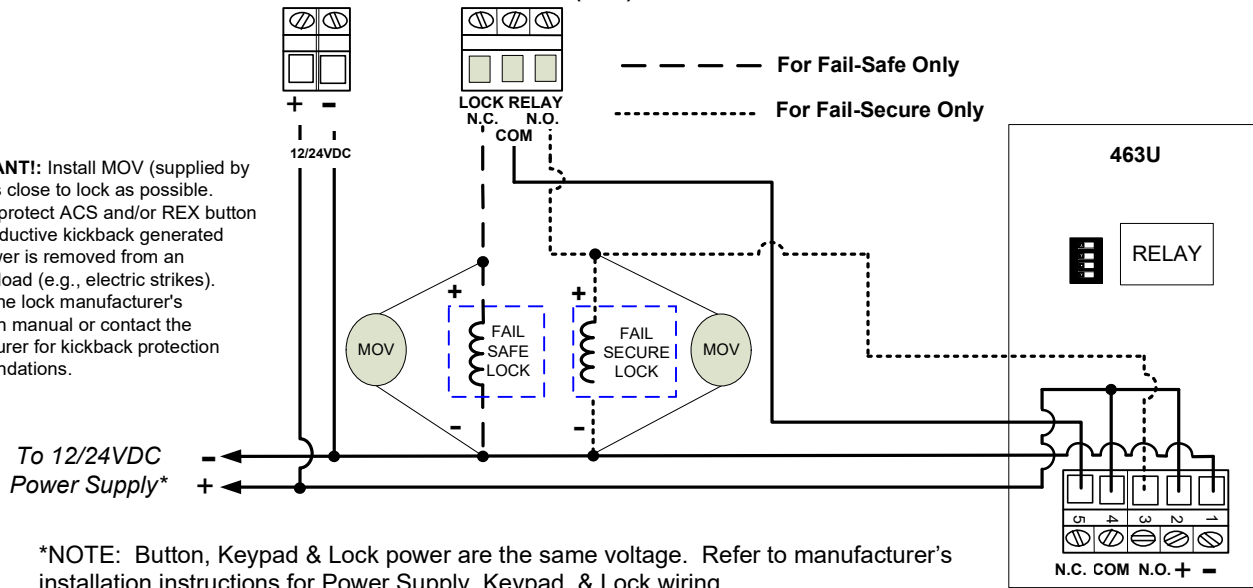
For Fail-Safe Only

For Fail-Secure Only

+ –

12/24VDC

LOCK RELAY
N.C. N.O.
COM

463U

RELAY

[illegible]ANT!: Install MOV (supplied by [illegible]s close to lock as possible. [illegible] protect ACS and/or REX button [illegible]ductive kickback generated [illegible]wer is removed from an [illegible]load (e.g., electric strikes). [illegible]he lock manufacturer's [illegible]n manual or contact the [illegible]urer for kickback protection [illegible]ndations.

MOV

+
FAIL
SAFE
LOCK
–

+
FAIL
SECURE
LOCK
–

MOV

To 12/24VDC
Power Supply*

–
+

5 4 3 2 1

N.C. COM N.O. + –

*NOTE: Button, Keypad & Lock power are the same voltage. Refer to manufacturer's installation instructions for Power Supply, Keypad, & Lock wiring.